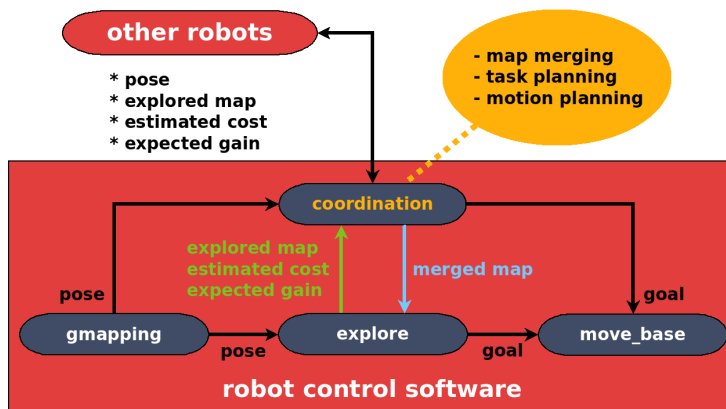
other robots

* pose
* explored map
* estimated cost
* expected gain

- map merging
- task planning
- motion planning

coordination

explored map
estimated cost
expected gain

merged map

pose

goal

gmapping

pose

explore

goal

move_base

robot control software